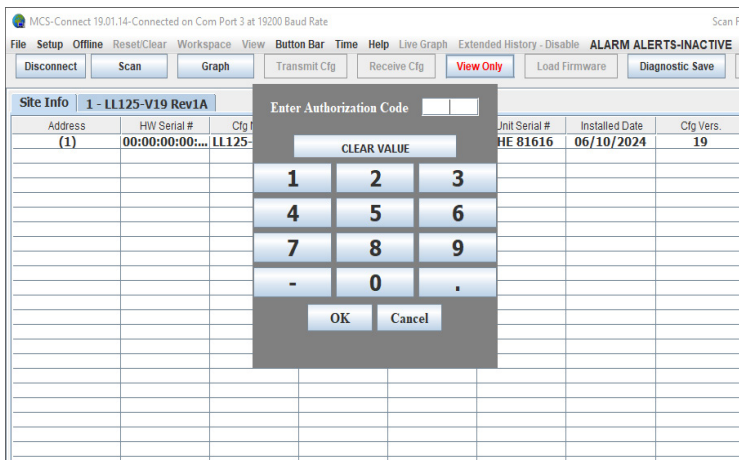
MCS-Connect 19.01.14-Connected on Com Port 3 at 19200 Baud Rate

Scan F

File Setup Offline Reset/Clear Workspace View Button Bar Time Help Live Graph Extended History - Disable ALARM ALERTS-INACTIVE

Disconnect Scan Graph Transmit Cfg Receive Cfg View Only Load Firmware Diagnostic Save

Site Info 1 - LL125-V19 Rev1A

| Address | HW Serial # | Cfg N | | | Unit Serial # | Installed Date | Cfg Vers. |
|---|---|---|---|---|---|---|---|
| (1) | 00:00:00:00:... | LL125- | | | HE 81616 | 06/10/2024 | 19 |

Enter Authorization Code

CLEAR VALUE

1 2 3
4 5 6
7 8 9
- 0 .

OK Cancel